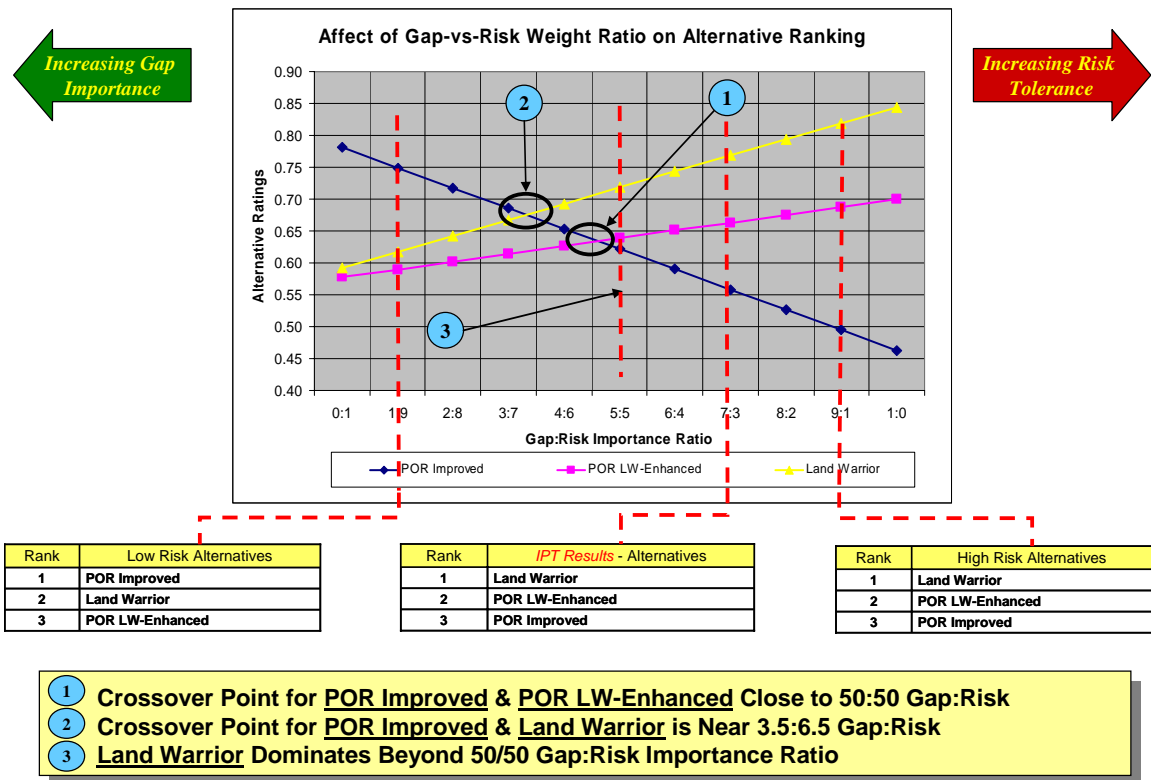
Increasing Gap Importance

Affect of Gap-vs-Risk Weight Ratio on Alternative Ranking

Increasing Risk Tolerance

0.90
0.85
0.80
0.75
0.70
0.65
0.60
0.55
0.50
0.45
0.40

Alternative Ratings

0:1 1:9 2:8 3:7 4:6 5:5 6:4 7:3 8:2 9:1 1:0

Gap:Risk Importance Ratio

1
2
3

POR Improved
POR LW-Enhanced
Land Warrior

| Rank | Low Risk Alternatives |
|---|---|
| 1 | POR Improved |
| 2 | Land Warrior |
| 3 | POR LW-Enhanced |

| Rank | IPT Results - Alternatives |
|---|---|
| 1 | Land Warrior |
| 2 | POR LW-Enhanced |
| 3 | POR Improved |

| Rank | High Risk Alternatives |
|---|---|
| 1 | Land Warrior |
| 2 | POR LW-Enhanced |
| 3 | POR Improved |

1 Crossover Point for POR Improved & POR LW-Enhanced Close to 50:50 Gap:Risk
2 Crossover Point for POR Improved & Land Warrior is Near 3.5:6.5 Gap:Risk
3 Land Warrior Dominates Beyond 50/50 Gap:Risk Importance Ratio